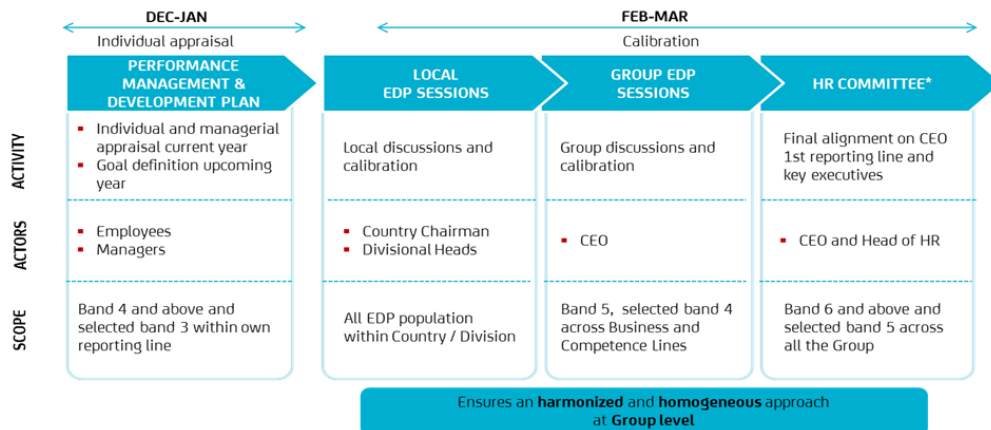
DEC-JAN

Individual appraisal

FEB-MAR

Calibration

PERFORMANCE MANAGEMENT & DEVELOPMENT PLAN

LOCAL EDP SESSIONS

GROUP EDP SESSIONS

HR COMMITTEE*

ACTIVITY

- Individual and managerial appraisal current year
- Goal definition upcoming year

Local discussions and calibration

Group discussions and calibration

Final alignment on CEO 1st reporting line and key executives

ACTORS

- Employees
- Managers

- Country Chairman
- Divisional Heads

- CEO

- CEO and Head of HR

SCOPE

Band 4 and above and selected band 3 within own reporting line

All EDP population within Country / Division

Band 5, selected band 4 across Business and Competence Lines

Band 6 and above and selected band 5 across all the Group

Ensures an **harmonized** and **homogeneous** approach at **Group level**